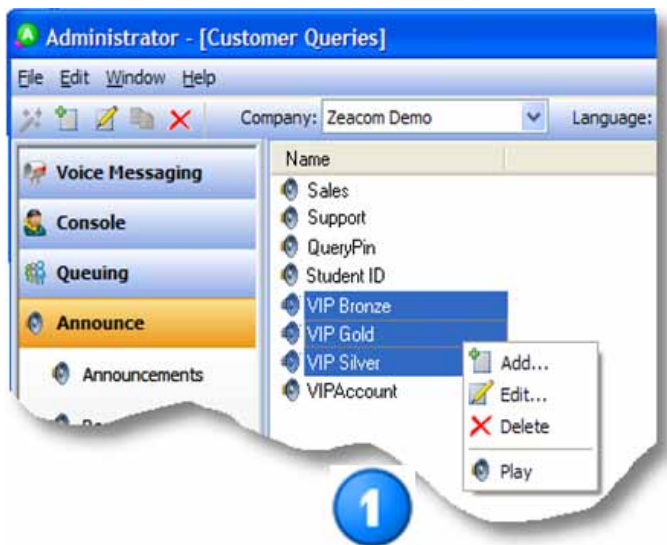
Administrator - [Customer Queries]

File Edit Window Help

Company: Zeacom Demo

Language:

Voice Messaging

Console

Queuing

Announce

Announcements

Name

Sales

Support

QueryPin

Student ID

VIP Bronze

VIP Gold

VIP Silver

VIPAccount

Add...

Edit...

Delete

Play

1